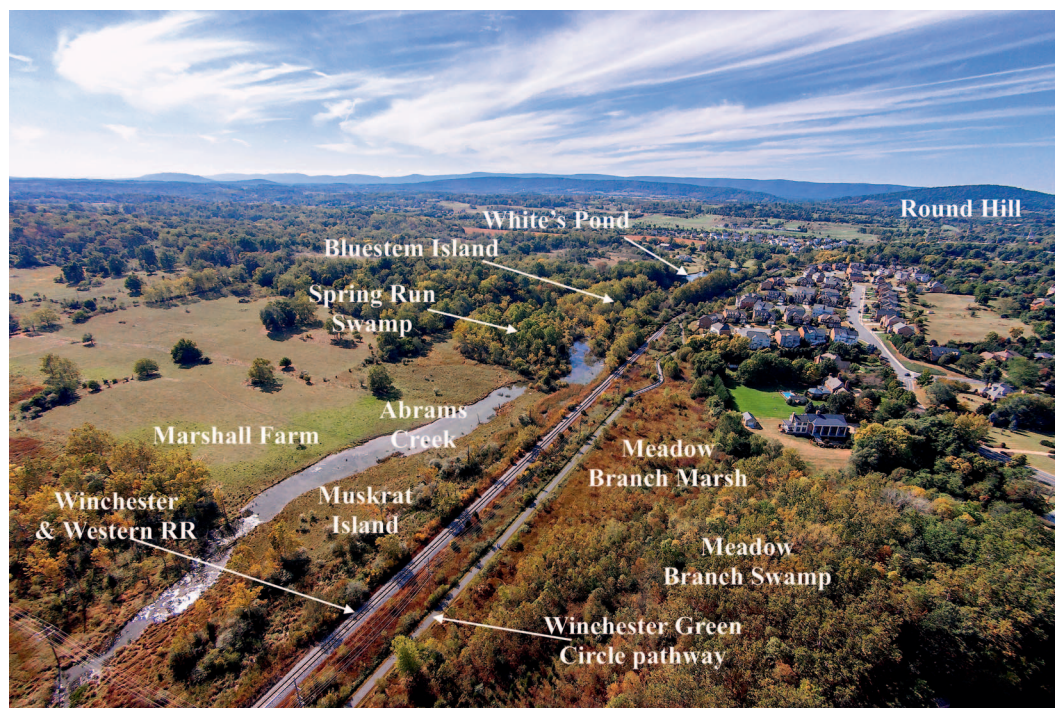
White's Pond

Round Hill

Bluestem Island

Spring Run Swamp

Abrams Creek

Marshall Farm

Meadow Branch Marsh

Winchester & Western RR

Muskrat Island

Meadow Branch Swamp

Winchester Green Circle pathway